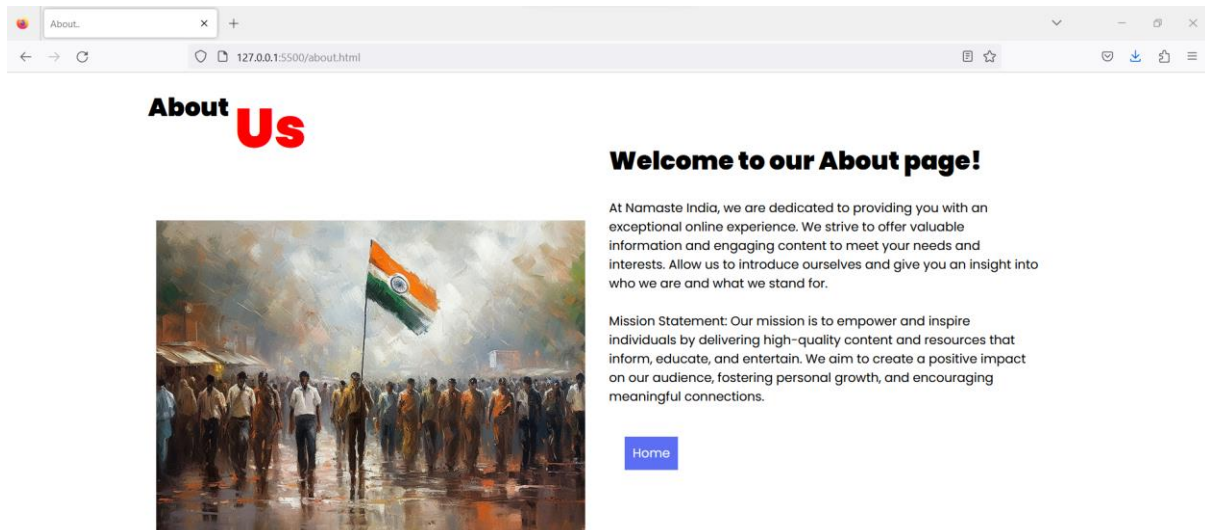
About..

127.0.0.1:5500/about.html

About Us

Welcome to our About page!

At Namaste India, we are dedicated to providing you with an exceptional online experience. We strive to offer valuable information and engaging content to meet your needs and interests. Allow us to introduce ourselves and give you an insight into who we are and what we stand for.

Mission Statement: Our mission is to empower and inspire individuals by delivering high-quality content and resources that inform, educate, and entertain. We aim to create a positive impact on our audience, fostering personal growth, and encouraging meaningful connections.

Home